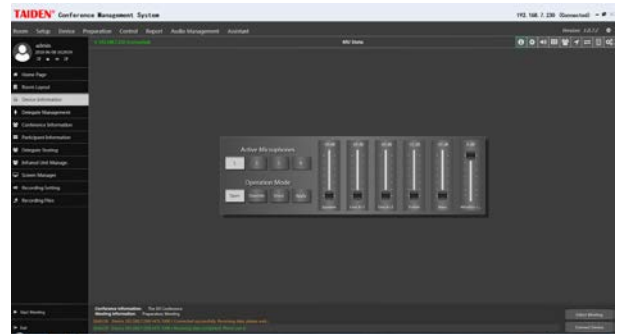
TAIDEN® Conference Management System

192.168.7.230 (Connected)

Room Setup Device Preparation Control Report Audio Management Assistant

Version 1.0.7.2

admin

Mic Status

Home Page

Room Layout

Device Information

Delegate Management

Conference Information

Participant Information

Delegate Seating

Infrared Unit Manage

Screen Manager

Recording Setting

Recording Files

Active Microphones

1 2 3 4

Operation Mode

Open Override Voice Apply

Start Meeting

Conference Information

Meeting Information

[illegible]

Select Meeting

Connect Device